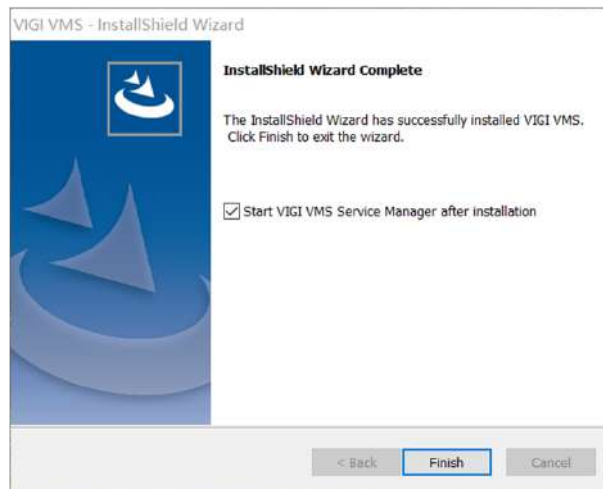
VIGI VMS - InstallShield Wizard

InstallShield Wizard Complete

The InstallShield Wizard has successfully installed VIGI VMS. Click Finish to exit the wizard.

Start VIGI VMS Service Manager after installation

< Back

Finish

Cancel